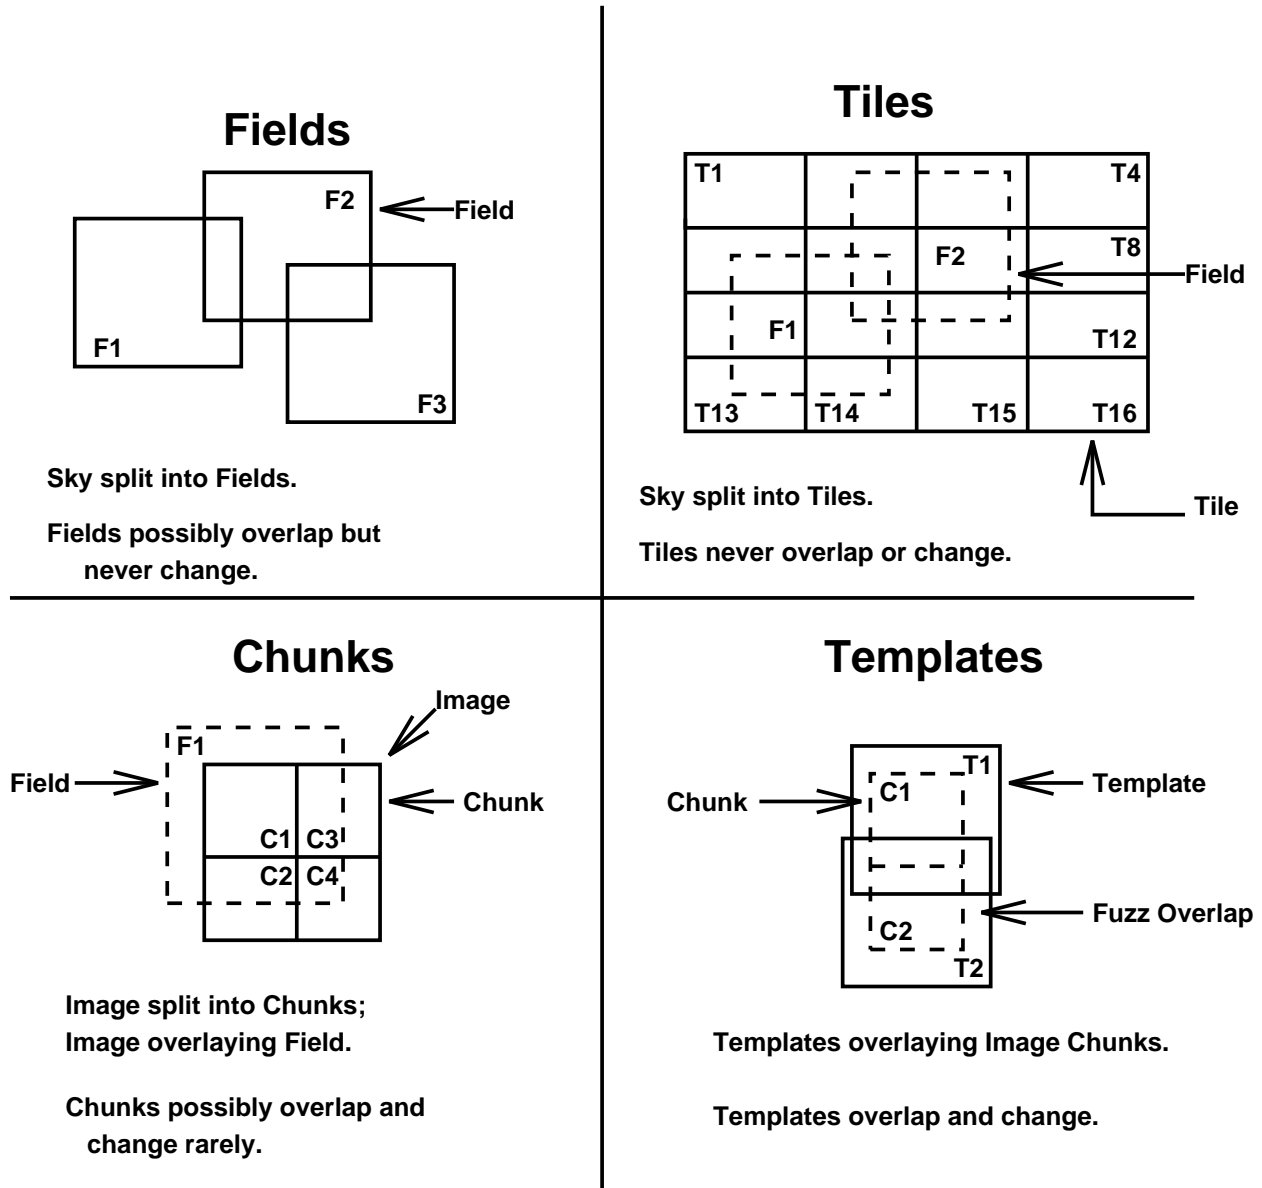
Fields

F2
Field
F1
F3

Sky split into Fields.

Fields possibly overlap but never change.

Tiles

T1
T4
F2
T8
Field
F1
T12
T13
T14
T15
T16
Tile

Sky split into Tiles.

Tiles never overlap or change.

Chunks

Image
F1
Field
Chunk
C1
C3
C2
C4

Image split into Chunks; Image overlaying Field.

Chunks possibly overlap and change rarely.

Templates

T1
Template
Chunk
C1
Fuzz Overlap
C2
T2

Templates overlaying Image Chunks.

Templates overlap and change.